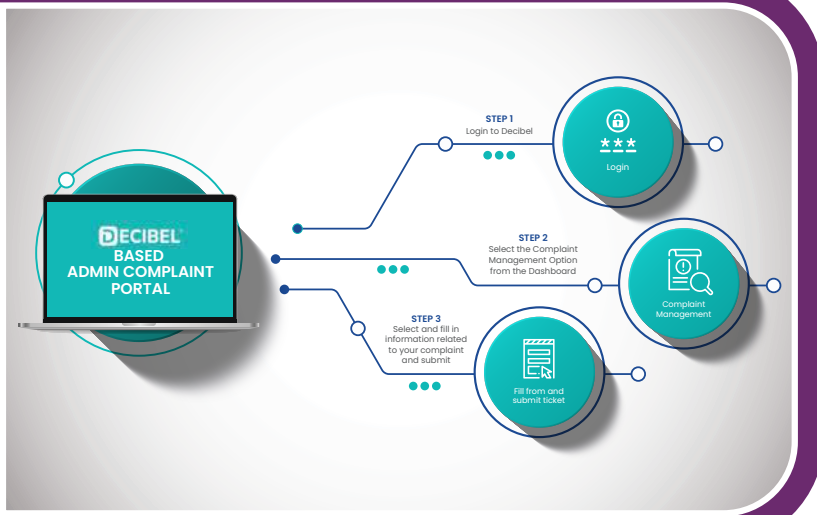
DECIBEL
BASED
ADMIN COMPLAINT
PORTAL

STEP 1
Login to Decibel

Login

STEP 2
Select the Complaint Management Option from the Dashboard

Complaint Management

STEP 3
Select and fill in information related to your complaint and submit

Fill from and submit ticket